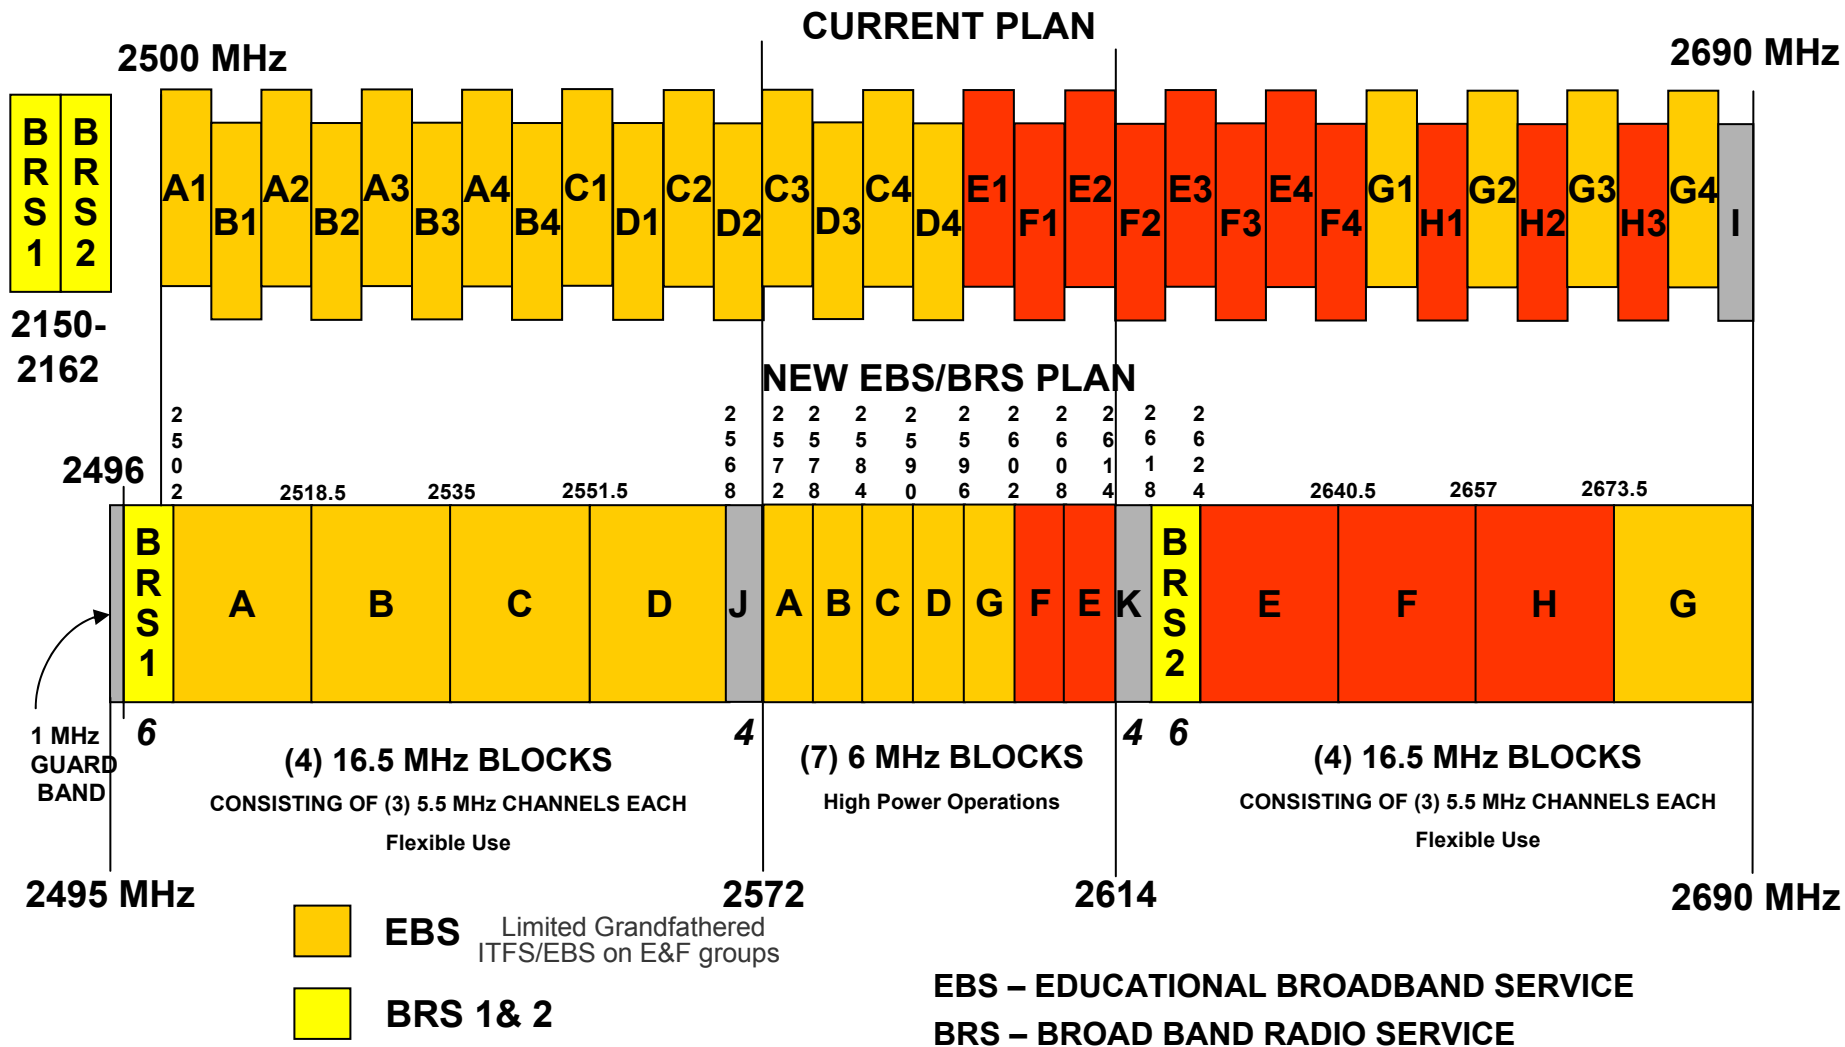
CURRENT PLAN

2500 MHz

2690 MHz

BRS 1

BRS 2

2150-2162

A1 B1 A2 B2 A3 B3 A4 B4 C1 D1 C2 D2 C3 D3 C4 D4 E1 F1 E2 F2 E3 F3 E4 F4 G1 H1 G2 H2 G3 H3 G4 I

NEW EBS/BRS PLAN

2496

2502 2518.5 2535 2551.5 2568 2572 2578 2584 2590 2596 2602 2608 2614 2618 2624 2640.5 2657 2673.5

BRS 1 | A | B | C | D | J | A | B | C | D | G | F | E | K | BRS 2 | E | F | H | G

1 MHz GUARD BAND

6

4

4 6

(4) 16.5 MHz BLOCKS
CONSISTING OF (3) 5.5 MHz CHANNELS EACH
Flexible Use

(7) 6 MHz BLOCKS
High Power Operations

(4) 16.5 MHz BLOCKS
CONSISTING OF (3) 5.5 MHz CHANNELS EACH
Flexible Use

2495 MHz

2572

2614

2690 MHz

EBS

Limited Grandfathered ITFS/EBS on E&F groups

BRS 1& 2

EBS – EDUCATIONAL BROADBAND SERVICE
BRS – BROAD BAND RADIO SERVICE